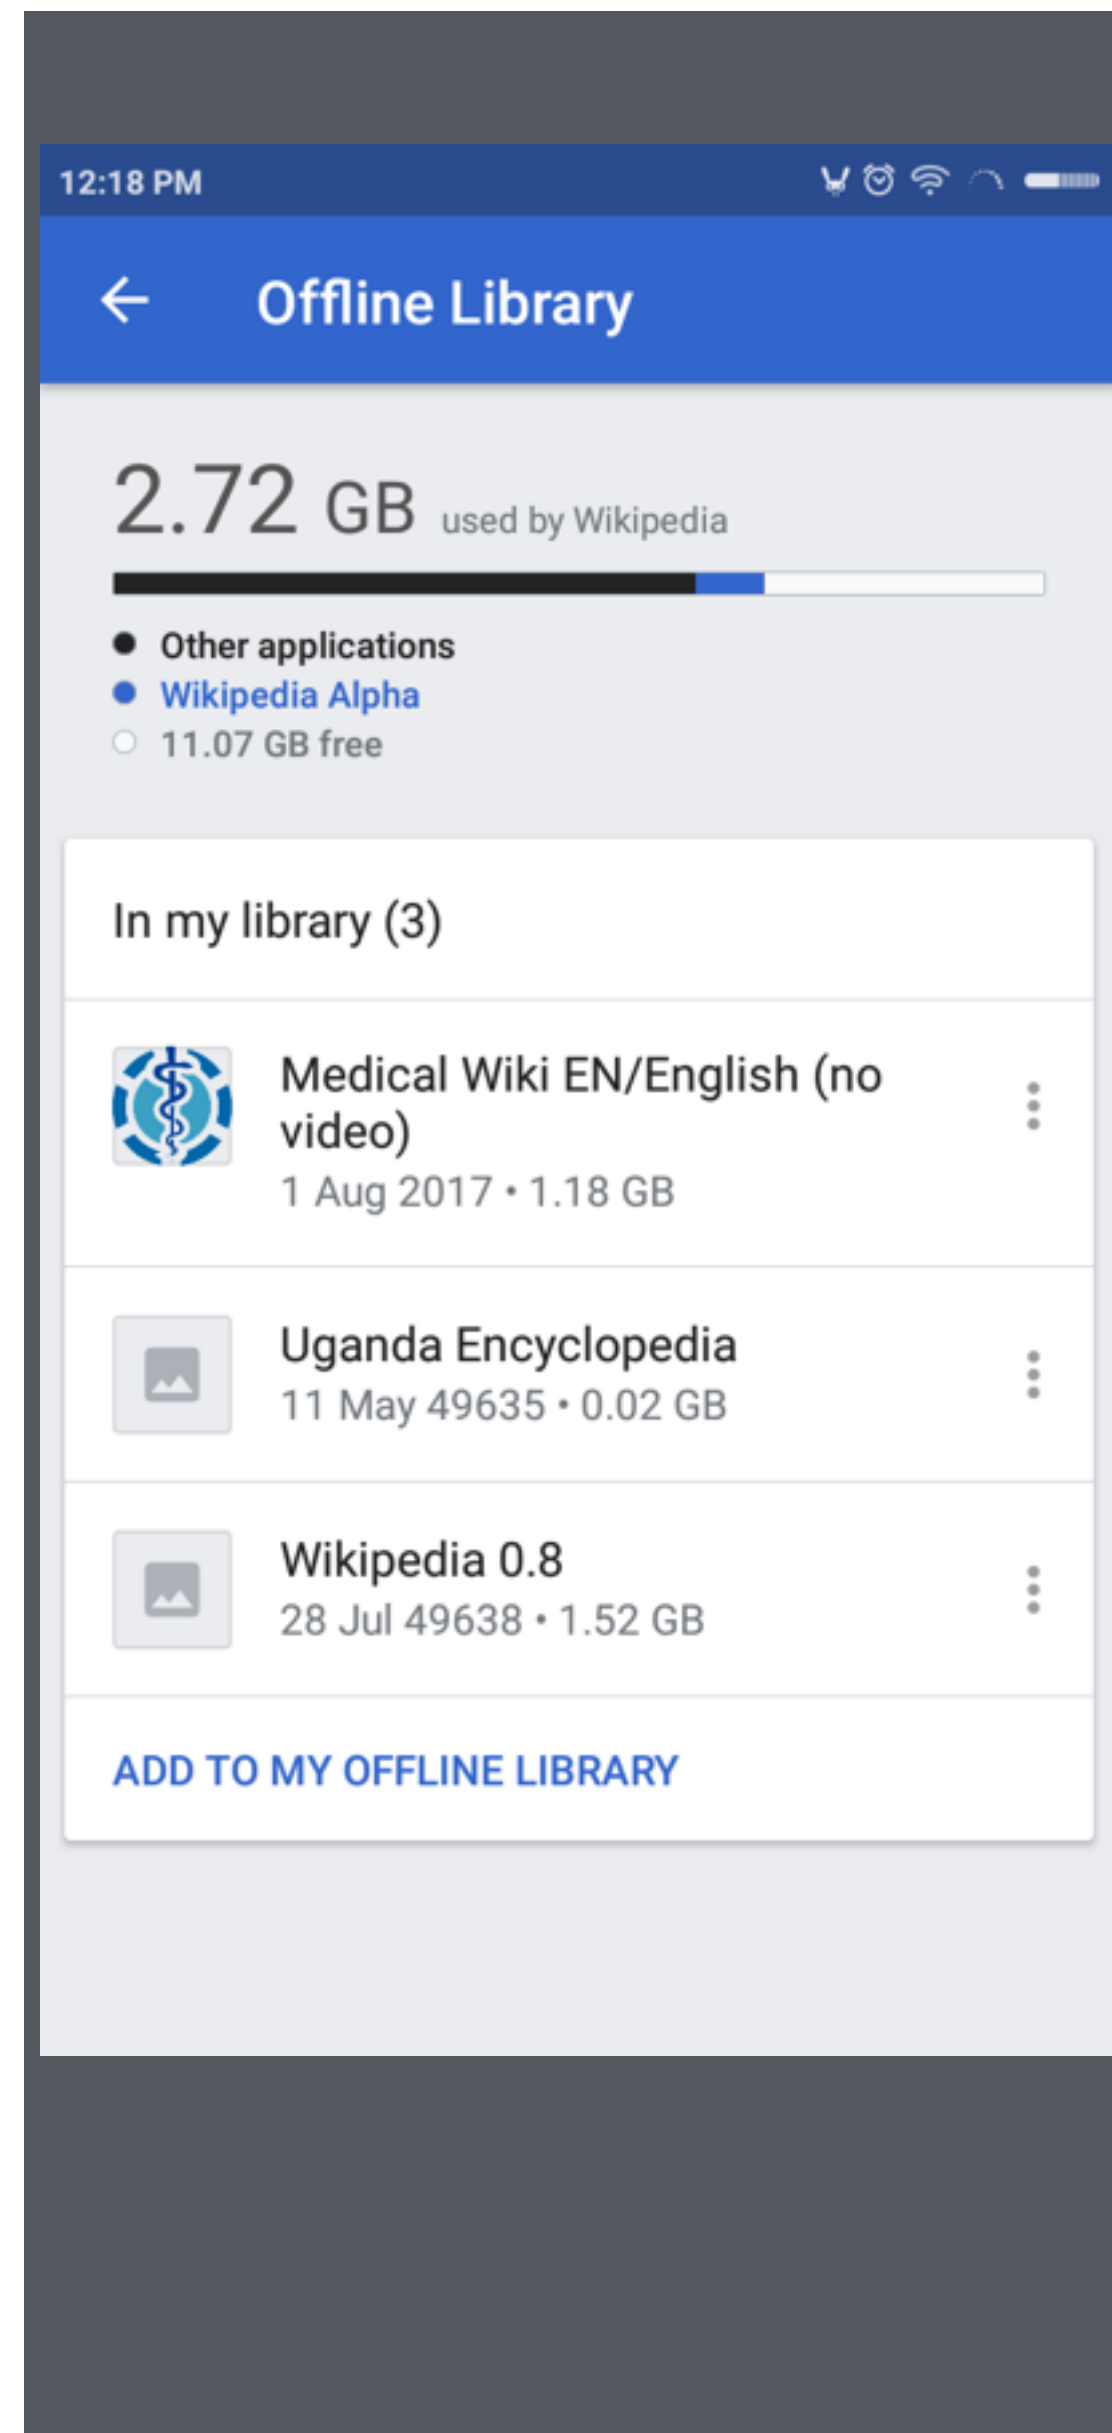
12:18 PM

Offline Library

2.72 GB used by Wikipedia

Other applications
Wikipedia Alpha
11.07 GB free

In my library (3)

Medical Wiki EN/English (no video)
1 Aug 2017 • 1.18 GB

Uganda Encyclopedia
11 May 49635 • 0.02 GB

Wikipedia 0.8
28 Jul 49638 • 1.52 GB

ADD TO MY OFFLINE LIBRARY